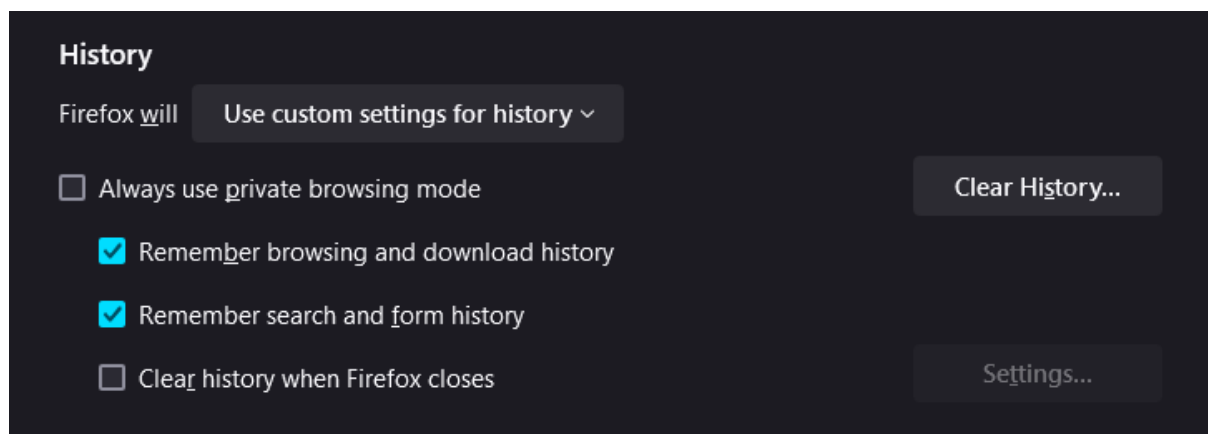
History

Firefox will Use custom settings for history

Always use private browsing mode

Clear History...

Remember browsing and download history

Remember search and form history

Clear history when Firefox closes

Settings...